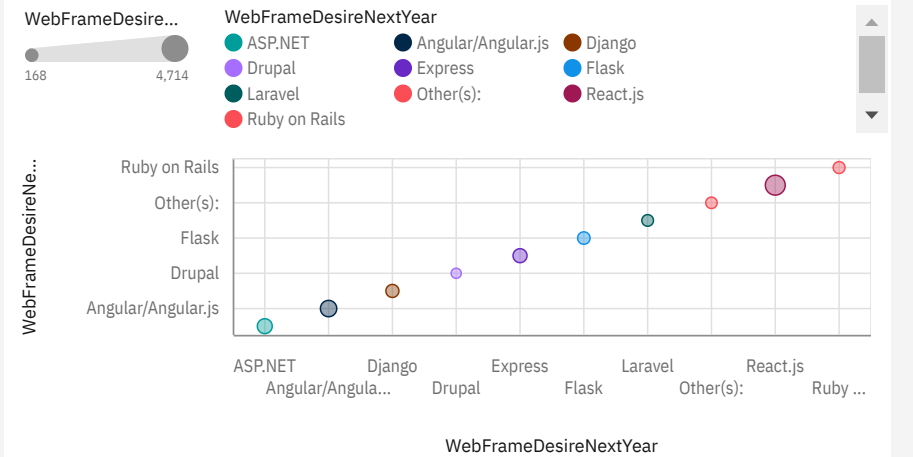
WebFrameDesire...

168 4,714

WebFrameDesireNextYear

ASP.NET
Angular/Angular.js
Django
Drupal
Express
Flask
Laravel
Other(s):
React.js
Ruby on Rails

WebFrameDesireNe...

Ruby on Rails
Other(s):
Flask
Drupal
Angular/Angular.js

ASP.NET
Angular/Angula...
Django
Drupal
Express
Flask
Laravel
Other(s):
React.js
Ruby ...

WebFrameDesireNextYear